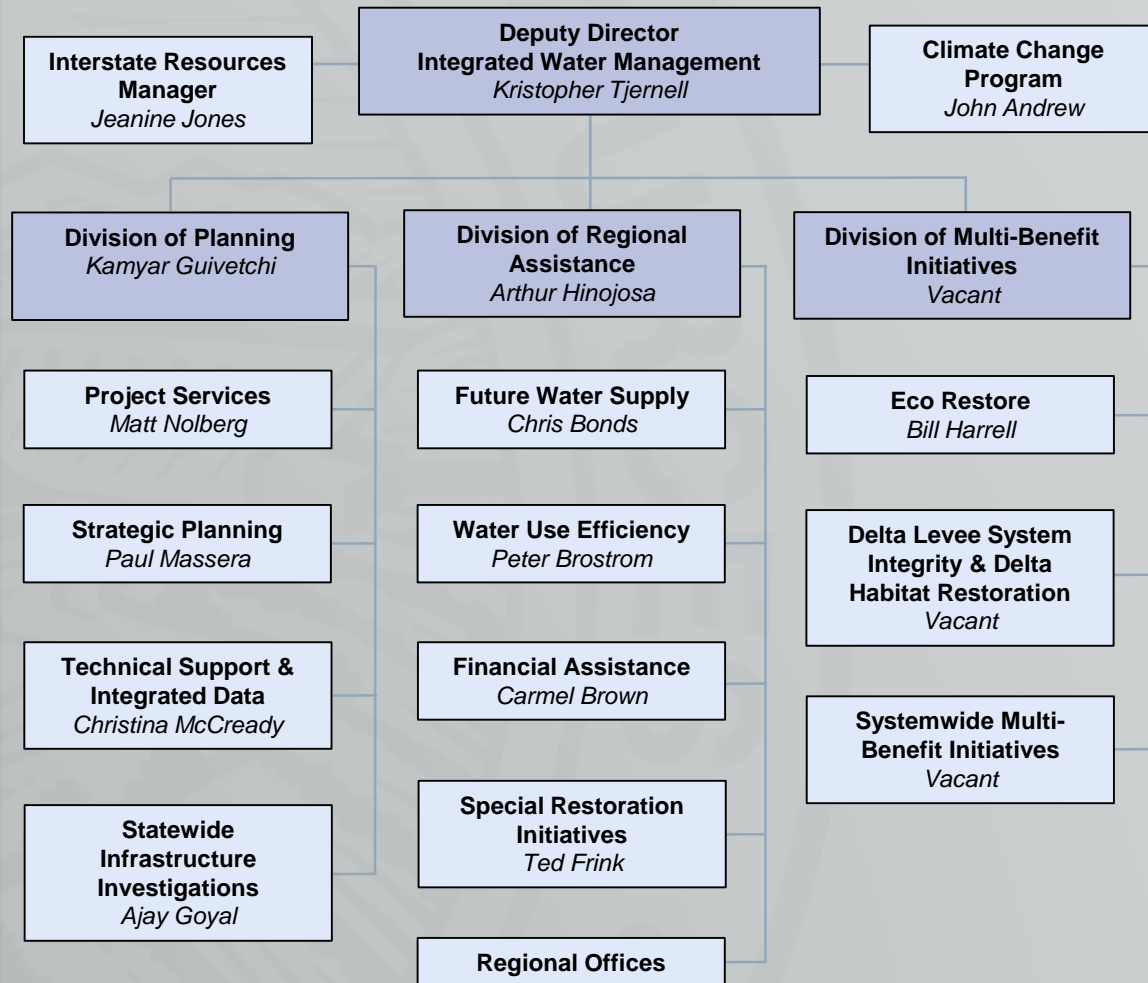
Interstate Resources Manager
Jeanine Jones

Deputy Director
Integrated Water Management
Kristopher Tjernell

Climate Change Program
John Andrew

Division of Planning
Kamyar Guivetchi

Project Services
Matt Nolberg

Strategic Planning
Paul Massera

Technical Support & Integrated Data
Christina McCready

Statewide Infrastructure Investigations
Ajay Goyal

Division of Regional Assistance
Arthur Hinojosa

Future Water Supply
Chris Bonds

Water Use Efficiency
Peter Brostrom

Financial Assistance
Carmel Brown

Special Restoration Initiatives
Ted Frink

Regional Offices

Division of Multi-Benefit Initiatives
Vacant

Eco Restore
Bill Harrell

Delta Levee System Integrity & Delta Habitat Restoration
Vacant

Systemwide Multi-Benefit Initiatives
Vacant